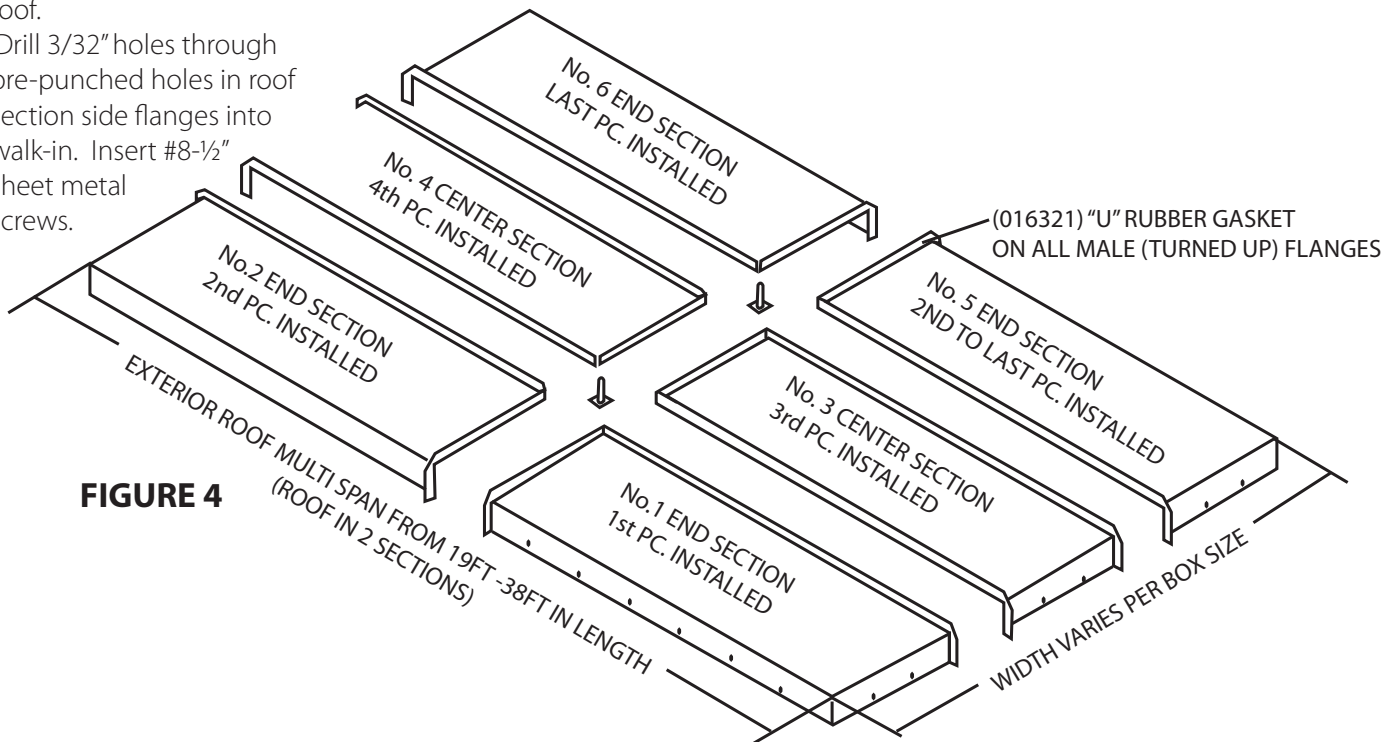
oof.
Drill 3/32" holes through ore-punched holes in roof ection side flanges into walk-in. Insert #8-½" heet metal crews.

No. 6 END SECTION
LAST PC. INSTALLED

No. 4 CENTER SECTION
4th PC. INSTALLED

(016321) "U" RUBBER GASKET
ON ALL MALE (TURNED UP) FLANGES

No.2 END SECTION
2nd PC. INSTALLED

No. 5 END SECTION
2ND TO LAST PC. INSTALLED

No. 3 CENTER SECTION
3rd PC. INSTALLED

No.1 END SECTION
1st PC. INSTALLED

EXTERIOR ROOF MULTI SPAN FROM 19FT -38FT IN LENGTH
(ROOF IN 2 SECTIONS)

FIGURE 4

WIDTH VARIES PER BOX SIZE